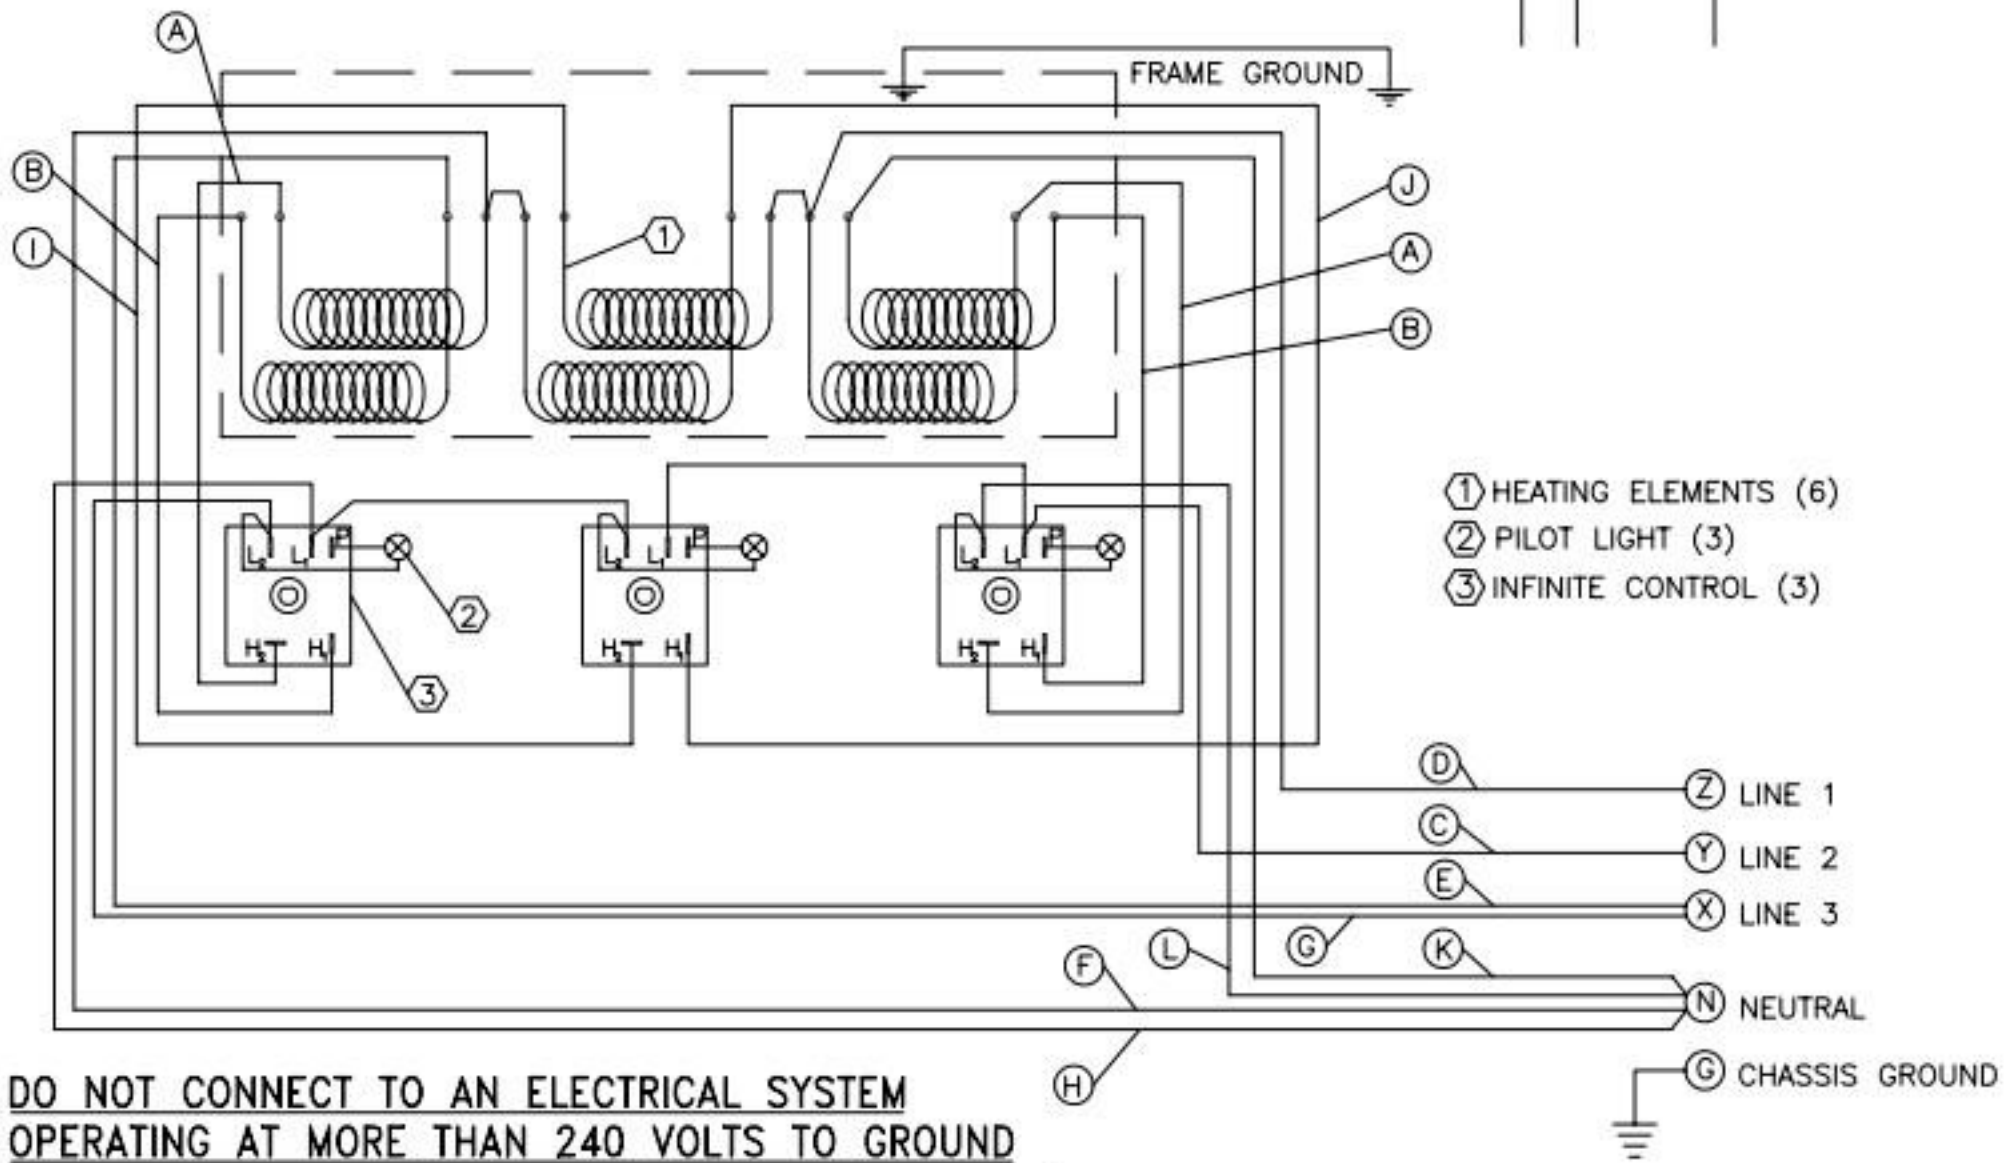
A

FRAME GROUND

B

I

1

J

A

B

L2 L1 P

L2 L1 P

L2 L1 P

H2 H1

H2 H1

H2 H1

2

3

1 HEATING ELEMENTS (6)
2 PILOT LIGHT (3)
3 INFINITE CONTROL (3)

D

Z LINE 1

C

Y LINE 2

E

X LINE 3

G

L

K

F

N NEUTRAL

H

G CHASSIS GROUND

DO NOT CONNECT TO AN ELECTRICAL SYSTEM OPERATING AT MORE THAN 240 VOLTS TO GROUND